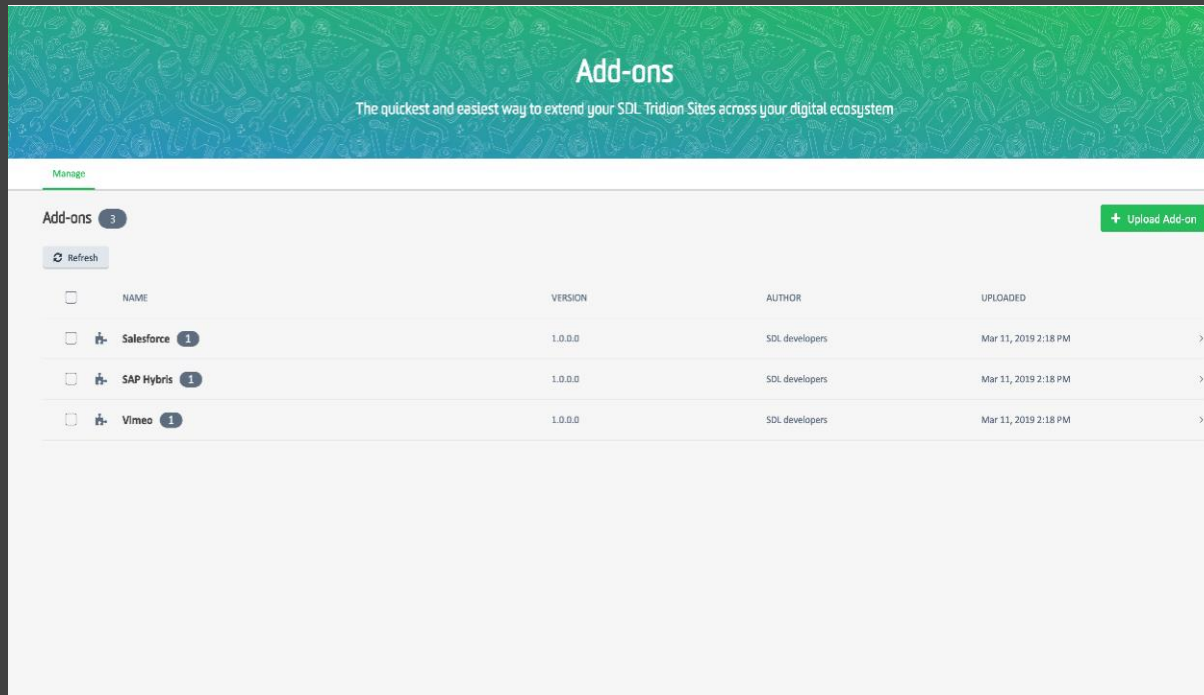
Add-ons

The quickest and easiest way to extend your SDL Tridion Sites across your digital ecosystem

Manage

Add-ons 3

+ Upload Add-on

Refresh

| | NAME | VERSION | AUTHOR | UPLOADED |
|---|---|---|---|---|
| | Salesforce 1 | 1.0.0.0 | SDL developers | Mar 11, 2019 2:18 PM |
| | SAP Hybris 1 | 1.0.0.0 | SDL developers | Mar 11, 2019 2:18 PM |
| | Vimeo 1 | 1.0.0.0 | SDL developers | Mar 11, 2019 2:18 PM |